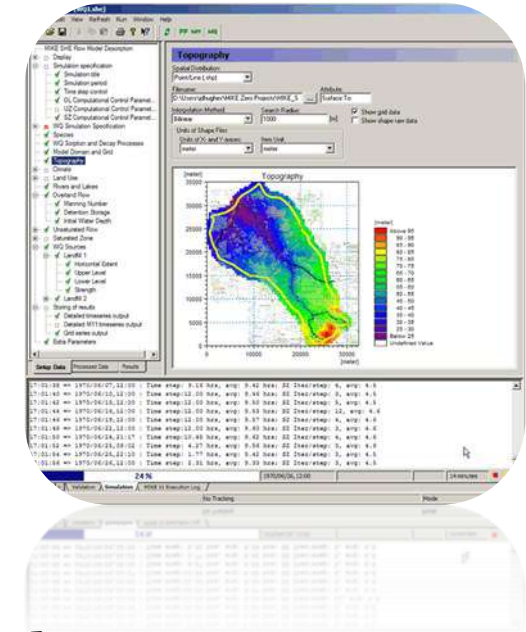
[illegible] View Refresh Run Window Help

MIKE SHE Flow Model Description
Display
Simulation specification
Simulation title
Simulation period
Time step control
OL Computational Control Paramet...
UZ Computational Control Paramet...
SZ Computational Control Paramet...
WQ Simulation Specification
Species
WQ Sorption and Decay Processes
Model Domain and Grid
Topography
Climate
Land Use
Rivers and Lakes
Overland Flow
Manning Number
Detention Storage
Initial Water Depth
Unsaturated Flow
Saturated Zone
WQ Sources
Landfill 1
Horizontal Extent
Upper Level
Lower Level
Strength
Landfill 2
Storing of results
Detailed timeseries output
Detailed M11 timeseries output
Grid series output
Extra Parameters

Setup Data | Processed Data | Results

Topography

Spatial Distribution
Point/Line (.shp)
Filename
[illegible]
Attribute
Surface To
Interpolation Method
Bilinear
Search Radius
1000
[m]
Show grid data
Show shape raw data
Units of Shape Files
Units of X- and Y-leases
meter
Item Unit
meter

Topography
[meter]
35000
30000
25000
20000
15000
10000
5000
0
0 10000 20000 30000
[meter]

[meter]
Above 95
90 - 95
85 - 90
80 - 85
75 - 80
70 - 75
65 - 70
60 - 65
55 - 60
50 - 55
45 - 50
40 - 45
35 - 40
30 - 35
25 - 30
Below 25
Undefined Value

17:01:38 => 1970/06/07,12:00 : Time step: 9.16 hrs, avg: 9.42 hrs; SZ Iter/step: 6, avg: 4.6
17:01:40 => 1970/06/10,12:00 : Time step:12.00 hrs, avg: 9.46 hrs; SZ Iter/step: 6, avg: 4.6
17:01:42 => 1970/06/12,12:00 : Time step:12.00 hrs, avg: 9.50 hrs; SZ Iter/step: 5, avg: 4.6
17:01:44 => 1970/06/15,12:00 : Time step:12.00 hrs, avg: 9.53 hrs; SZ Iter/step: 12, avg: 4.6
17:01:46 => 1970/06/18,12:00 : Time step:12.00 hrs, avg: 9.57 hrs; SZ Iter/step: 4, avg: 4.6
17:01:48 => 1970/06/21,12:00 : Time step:12.00 hrs, avg: 9.60 hrs; SZ Iter/step: 3, avg: 4.6
17:01:50 => 1970/06/24,21:17 : Time step:10.46 hrs, avg: 9.62 hrs; SZ Iter/step: 6, avg: 4.6
17:01:52 => 1970/06/26,08:02 : Time step: 4.37 hrs, avg: 9.56 hrs; SZ Iter/step: 4, avg: 4.6
17:01:54 => 1970/06/26,22:10 : Time step: 1.77 hrs, avg: 9.42 hrs; SZ Iter/step: 3, avg: 4.5
17:01:56 => 1970/06/26,12:00 : Time step: 1.31 hrs, avg: 9.33 hrs; SZ Iter/step: 3, avg: 4.5

Validation | Simulation | MIKE 11 Execution Log
24 %
1970/06/26, 21:00
14 minutes
No Tracking
Mode